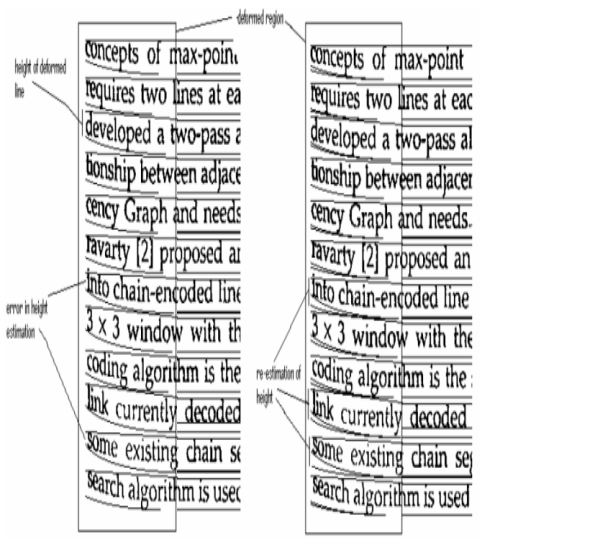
deformed region

height of deformed line

concepts of max-point
requires two lines at ea
developed a two-pass a
tionship between adjace
cency Graph and needs
ravarty [2] proposed a
into chain-encoded line
$3 \times 3$ window with th
coding algorithm is the
link currently decoded
some existing chain s
search algorithm is used

error in height estimation

concepts of max-point
requires two lines at eac
developed a two-pass al
tionship between adjacen
cency Graph and needs.
ravarty [2] proposed an
into chain-encoded line
$3 \times 3$ window with the
coding algorithm is the
link currently decoded
some existing chain seg
search algorithm is used

re-estimation of height